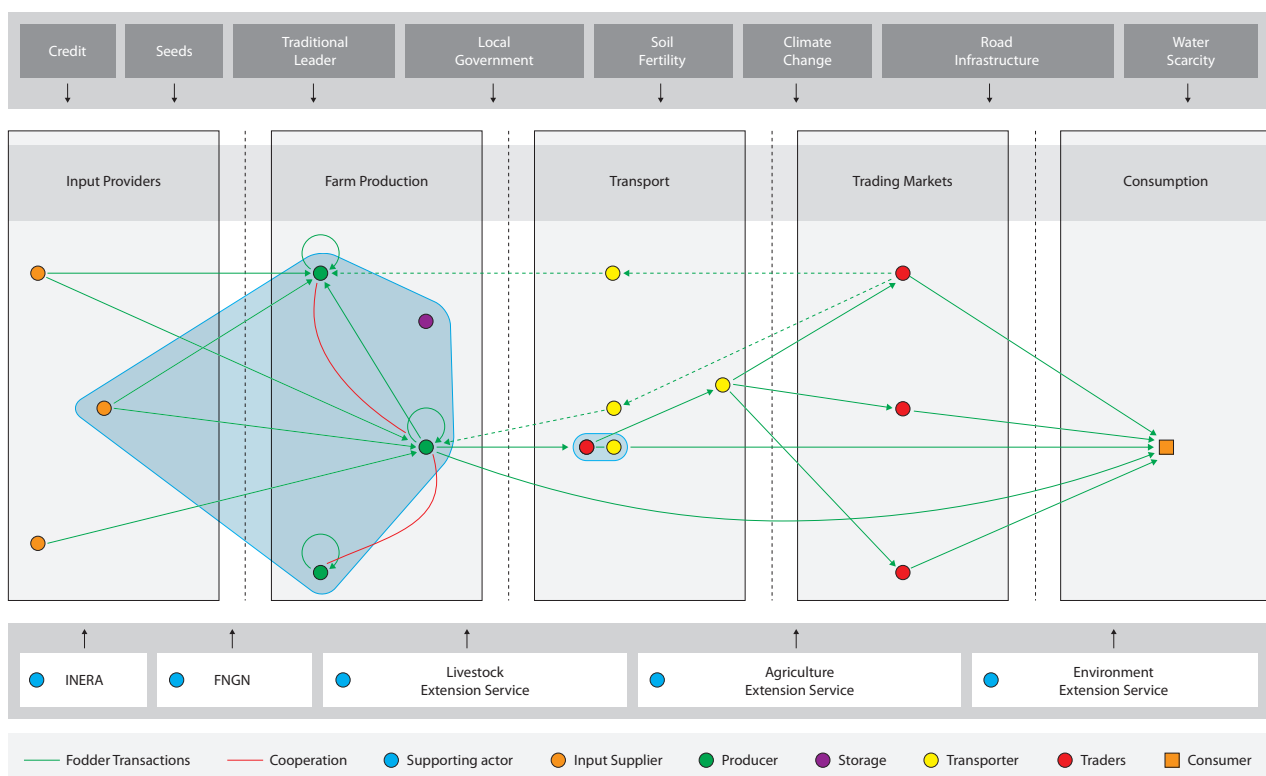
Credit

Seeds

Traditional Leader

Local Government

Soil Fertility

Climate Change

Road Infrastructure

Water Scarcity

Input Providers

Farm Production

Transport

Trading Markets

Consumption

INERA

FNGN

Livestock Extension Service

Agriculture Extension Service

Environment Extension Service

Fodder Transactions

Cooperation

Supporting actor

Input Supplier

Producer

Storage

Transporter

Traders

Consumer